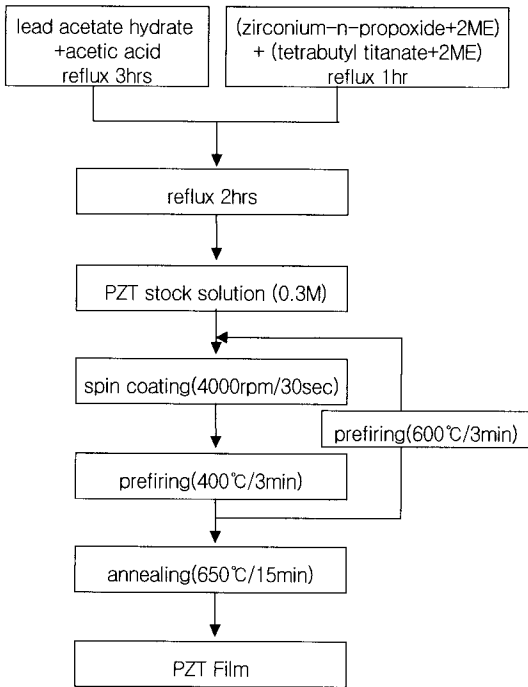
lead acetate hydrate
+acetic acid
reflux 3hrs

(zirconium-n-propoxide+2ME)
+ (tetrabutyl titanate+2ME)
reflux 1hr

reflux 2hrs

PZT stock solution (0.3M)

spin coating(4000rpm/30sec)

prefiring(600℃/3min)

prefiring(400℃/3min)

annealing(650℃/15min)

PZT Film